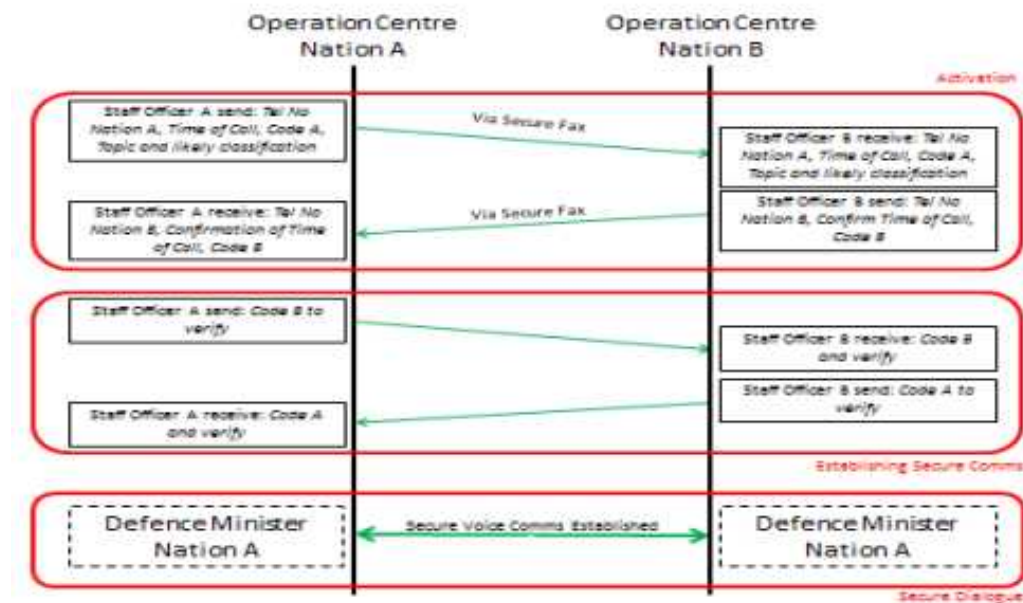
Operation Centre Nation A

Operation Centre Nation B

Activation

Staff Officer A send: Tel No Nation A, Time of Call, Code A, Topic and likely classification

Via Secure Fax

Staff Officer B receive: Tel No Nation A, Time of Call, Code A, Topic and likely classification

Staff Officer A receive: Tel No Nation B, Confirmation of Time of Call, Code B

Via Secure Fax

Staff Officer B send: Tel No Nation B, Confirm Time of Call, Code B

Staff Officer A send: Code B to verify

Staff Officer B receive: Code B and verify

Staff Officer B send: Code A to verify

Staff Officer A receive: Code A and verify

Establishing Secure Comms

Defence Minister Nation A

Secure Voice Comms Established

Defence Minister Nation A

Secure Dialogue